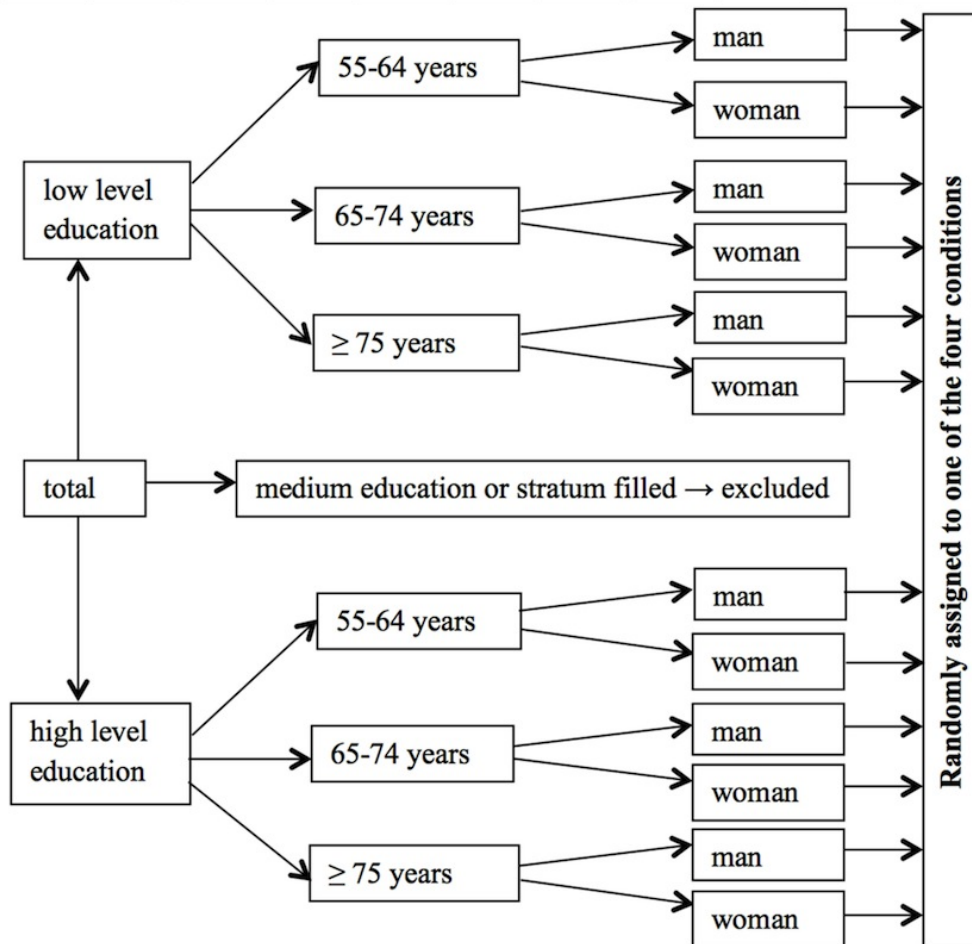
low level education

55-64 years

man

woman

65-74 years

man

woman

$\geq$ 75 years

man

woman

total

medium education or stratum filled $\rightarrow$ excluded

high level education

55-64 years

man

woman

65-74 years

man

woman

$\geq$ 75 years

man

woman

Randomly assigned to one of the four conditions